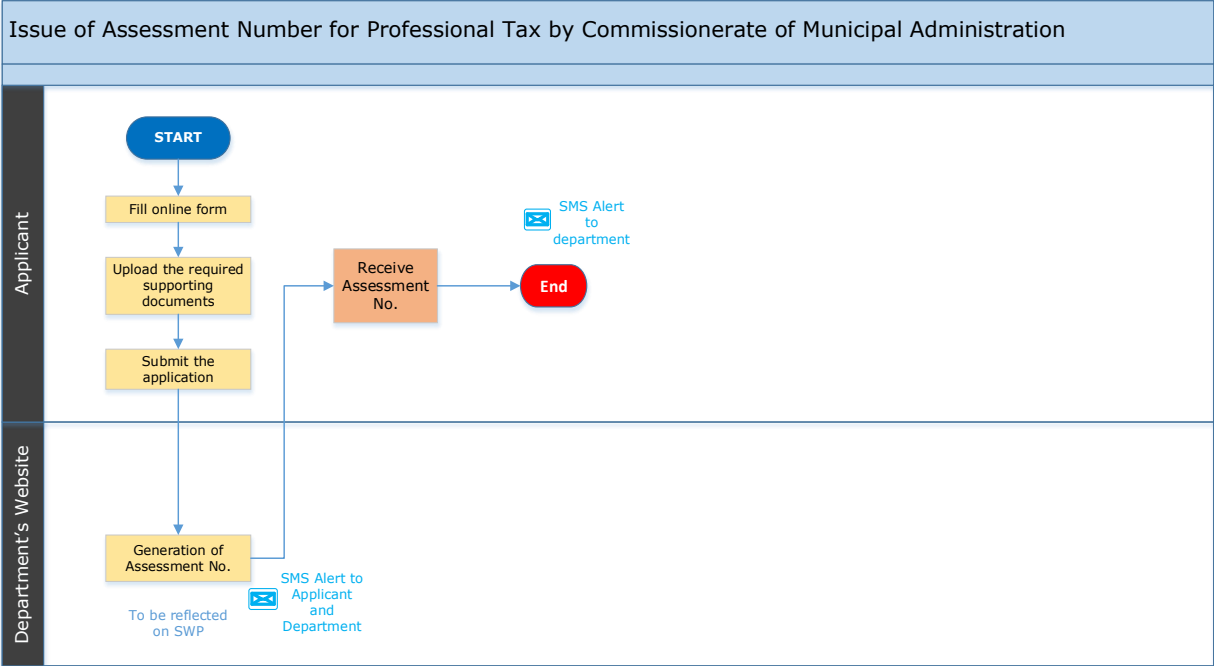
Issue of Assessment Number for Professional Tax by Commissionerate of Municipal Administration

Applicant

START

Fill online form

Upload the required supporting documents

Submit the application

Receive Assessment No.

SMS Alert to department

End

Department's Website

Generation of Assessment No.

To be reflected on SWP

SMS Alert to Applicant and Department